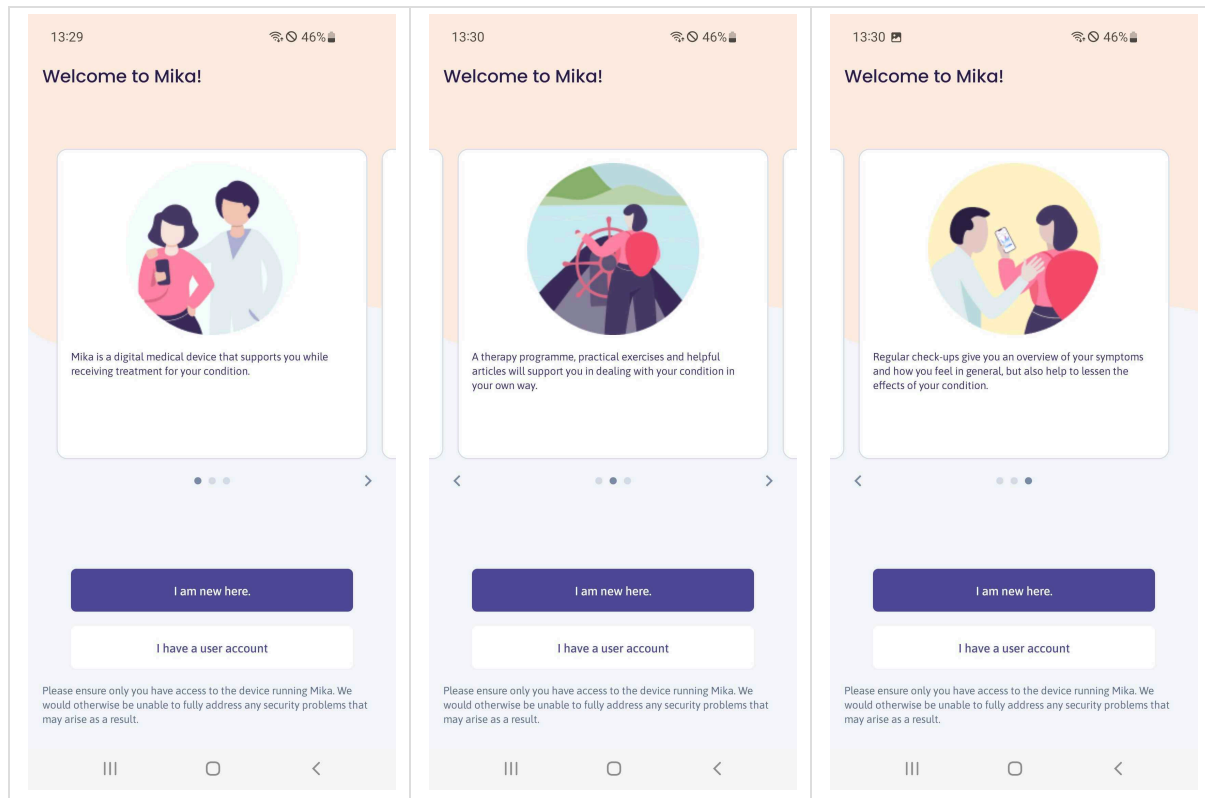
13:29 46%

Welcome to Mika!

Mika is a digital medical device that supports you while receiving treatment for your condition.

I am new here.

I have a user account

Please ensure only you have access to the device running Mika. We would otherwise be unable to fully address any security problems that may arise as a result.

13:30 46%

Welcome to Mika!

A therapy programme, practical exercises and helpful articles will support you in dealing with your condition in your own way.

I am new here.

I have a user account

Please ensure only you have access to the device running Mika. We would otherwise be unable to fully address any security problems that may arise as a result.

13:30 46%

Welcome to Mika!

Regular check-ups give you an overview of your symptoms and how you feel in general, but also help to lessen the effects of your condition.

I am new here.

I have a user account

Please ensure only you have access to the device running Mika. We would otherwise be unable to fully address any security problems that may arise as a result.